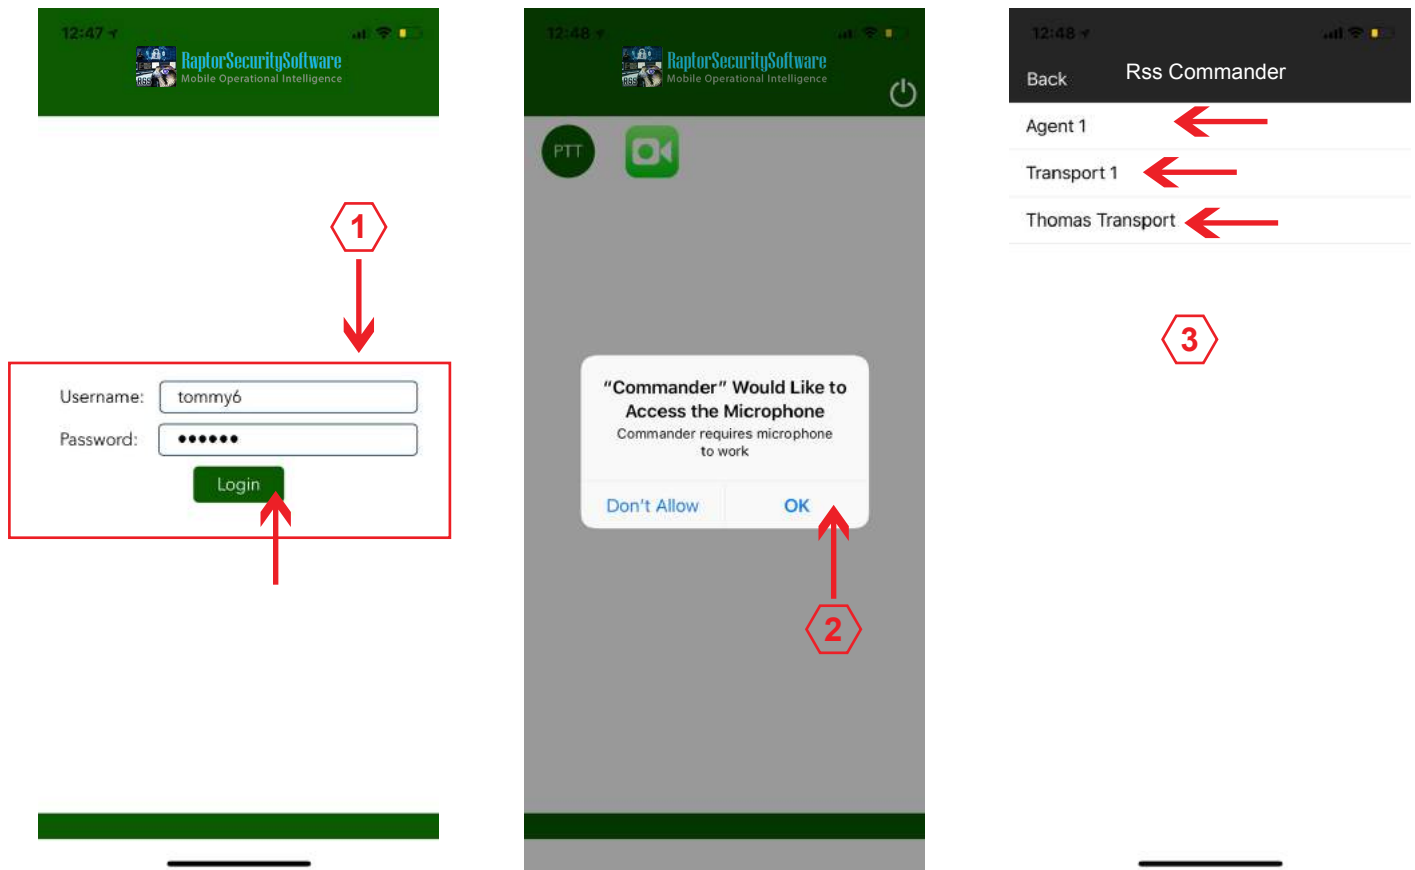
12:47

RaptorSecuritySoftware
Mobile Operational Intelligence

1

Username: tommy6
Password: ••••••
Login

12:48

RaptorSecuritySoftware
Mobile Operational Intelligence

PTT

“Commander” Would Like to Access the Microphone
Commander requires microphone to work

Don't Allow
OK

2

12:48

Back
Rss Commander

Agent 1
Transport 1
Thomas Transport

3